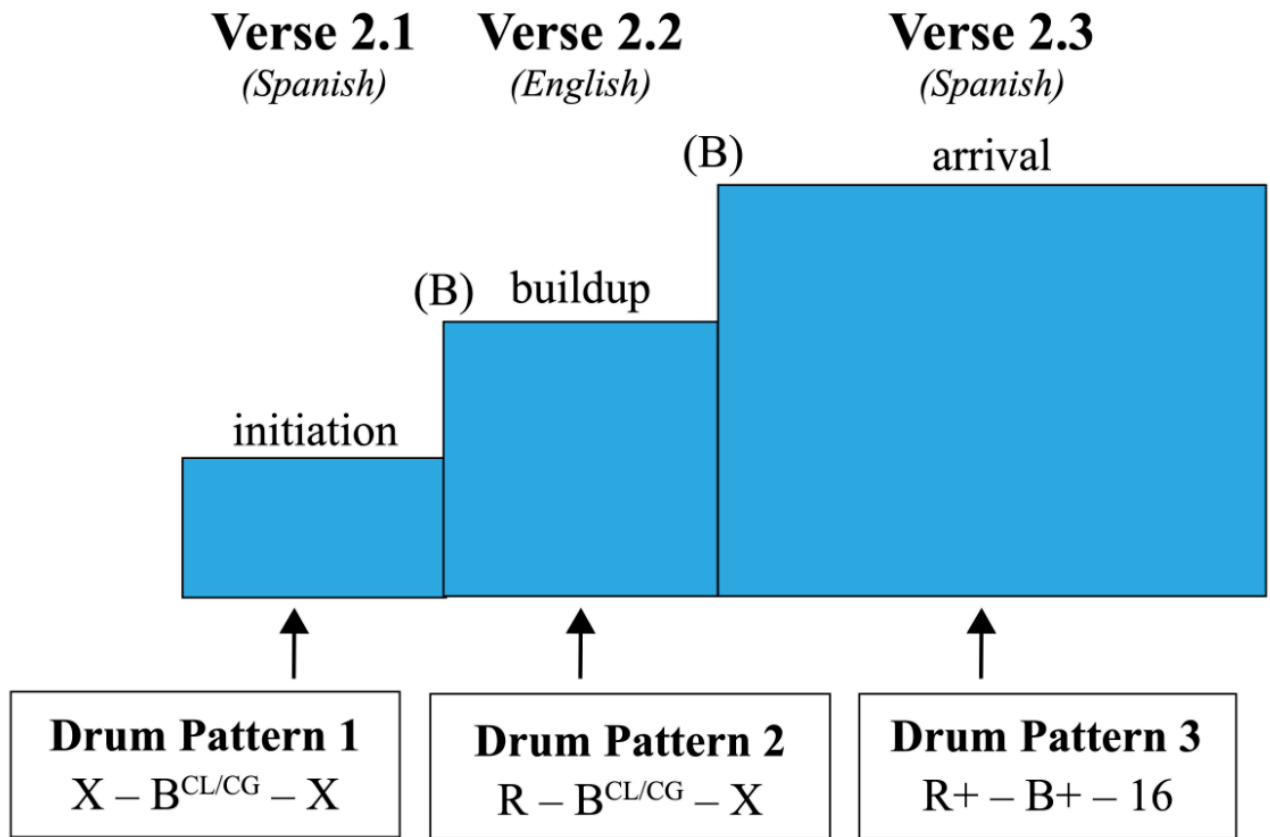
Verse 2.1
(Spanish)

Verse 2.2
(English)

Verse 2.3
(Spanish)

(B)

arrival

(B)

buildup

initiation

Drum Pattern 1
X – B$^{CL/CG}$ – X

Drum Pattern 2
R – B$^{CL/CG}$ – X

Drum Pattern 3
R+ – B+ – 16